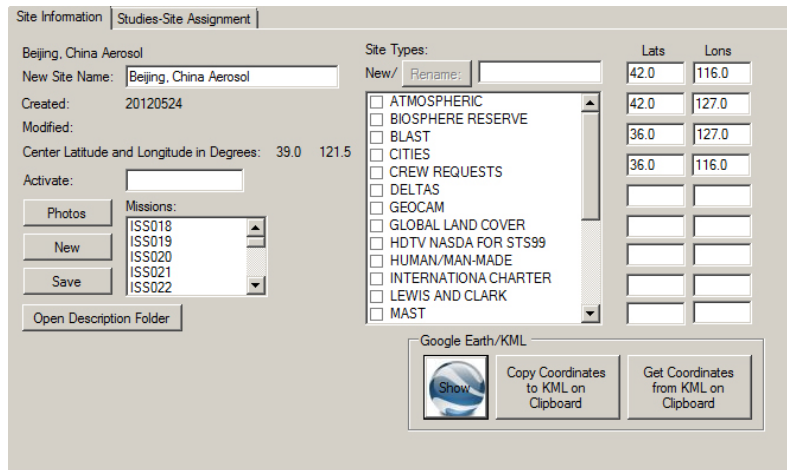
Site Information | Studies-Site Assignment

Beijing, China Aerosol
New Site Name: Beijing, China Aerosol
Created: 20120524
Modified:
Center Latitude and Longitude in Degrees: 39.0 121.5
Activate:
Photos
New
Save
Missions:
ISS018
ISS019
ISS020
ISS021
ISS022
Open Description Folder

Site Types:
New/ Rename:
ATMOSPHERIC
BIOSPHERE RESERVE
BLAST
CITIES
CREW REQUESTS
DELTAS
GEOCAM
GLOBAL LAND COVER
HDTV NASDA FOR STS99
HUMAN/MAN-MADE
INTERNATIONA CHARTER
LEWIS AND CLARK
MAST

| Lats | Lons |
|---|---|
| 42.0 | 116.0 |
| 42.0 | 127.0 |
| 36.0 | 127.0 |
| 36.0 | 116.0 |

Google Earth/KML
Show
Copy Coordinates to KML on Clipboard
Get Coordinates from KML on Clipboard